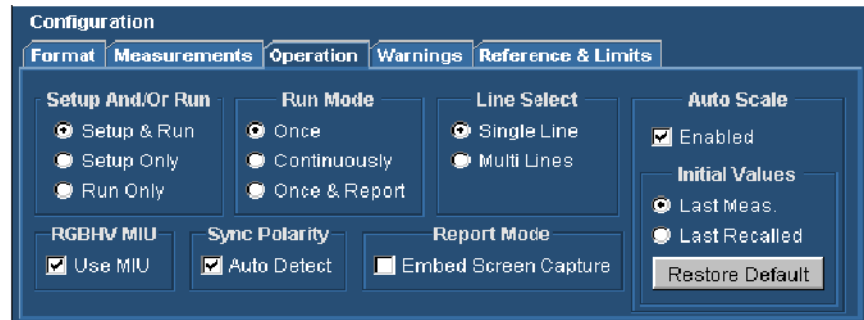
Configuration

Format | Measurements | Operation | Warnings | Reference & Limits

Setup And/Or Run
Setup & Run
Setup Only
Run Only

Run Mode
Once
Continuously
Once & Report

Line Select
Single Line
Multi Lines

Auto Scale
Enabled

Initial Values
Last Meas.
Last Recalled
Restore Default

RGBHV MIU
Use MIU

Sync Polarity
Auto Detect

Report Mode
Embed Screen Capture